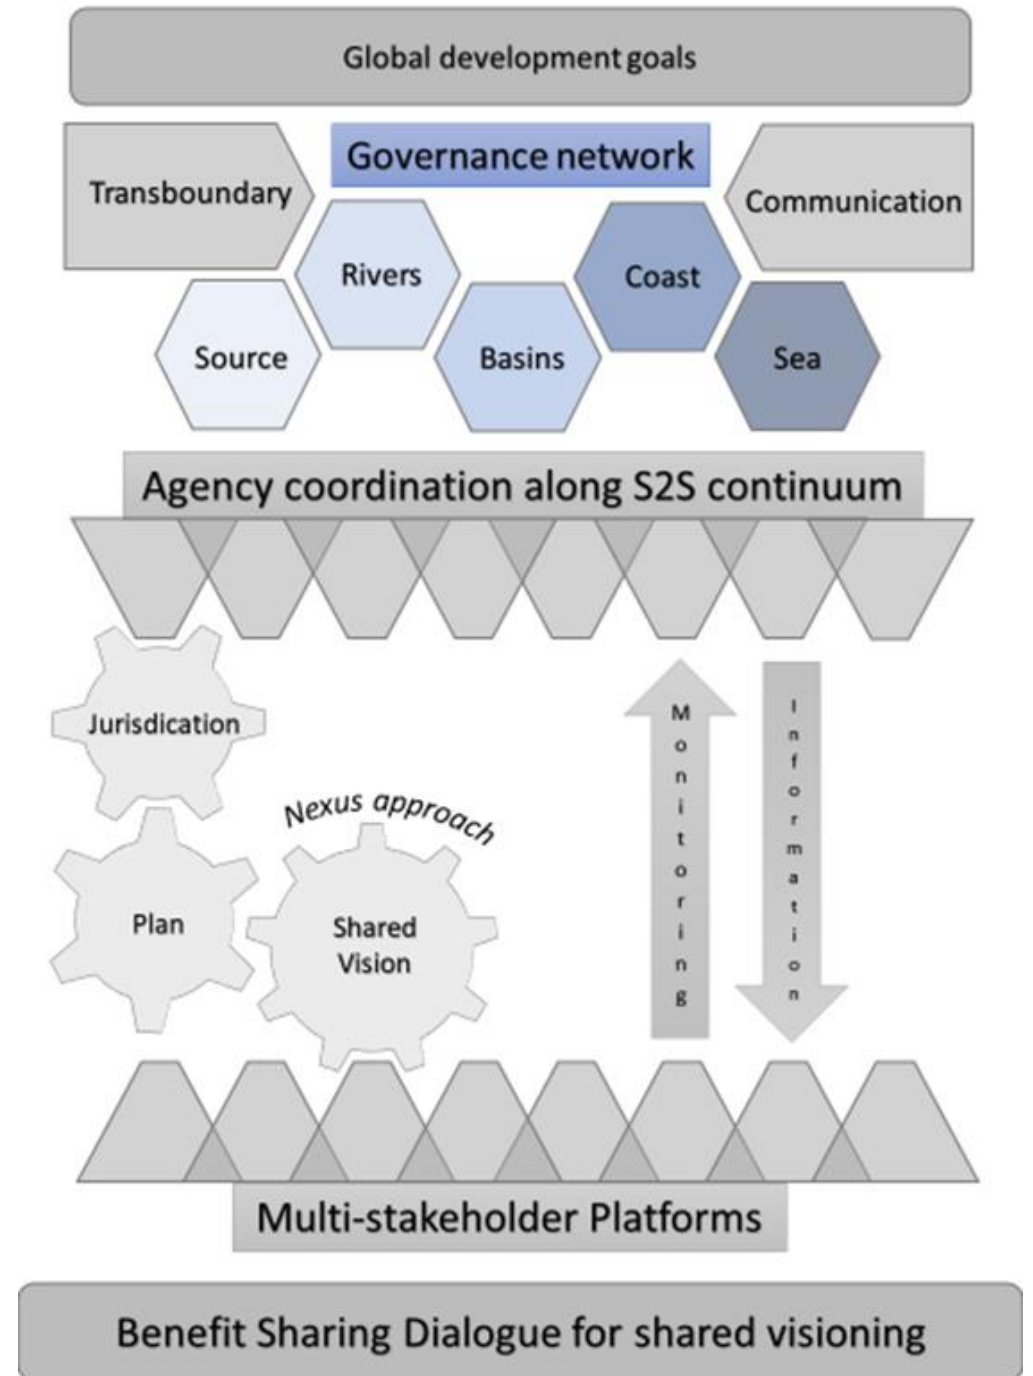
Global development goals

Governance network

Transboundary

Communication

Rivers

Coast

Source

Basins

Sea

Agency coordination along S2S continuum

Jurisdication

Nexus approach

Plan

Shared Vision

Monitoring

Information

Multi-stakeholder Platforms

Benefit Sharing Dialogue for shared visioning